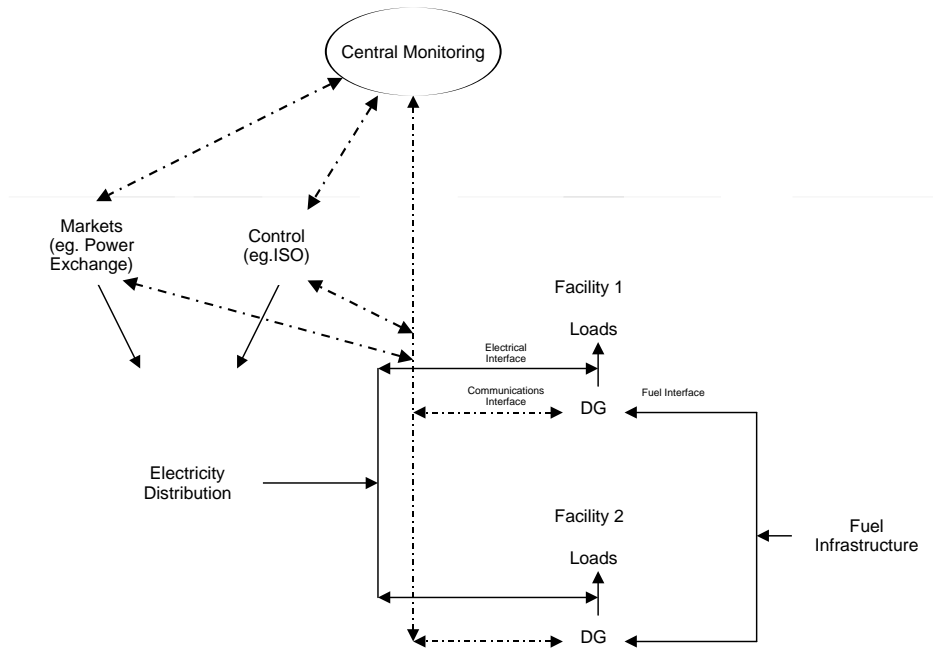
Central Monitoring

Markets (eg. Power Exchange)

Control (eg.ISO)

Facility 1

Loads

Electrical Interface

Communications Interface

Fuel Interface

DG

Electricity Distribution

Facility 2

Loads

DG

Fuel Infrastructure